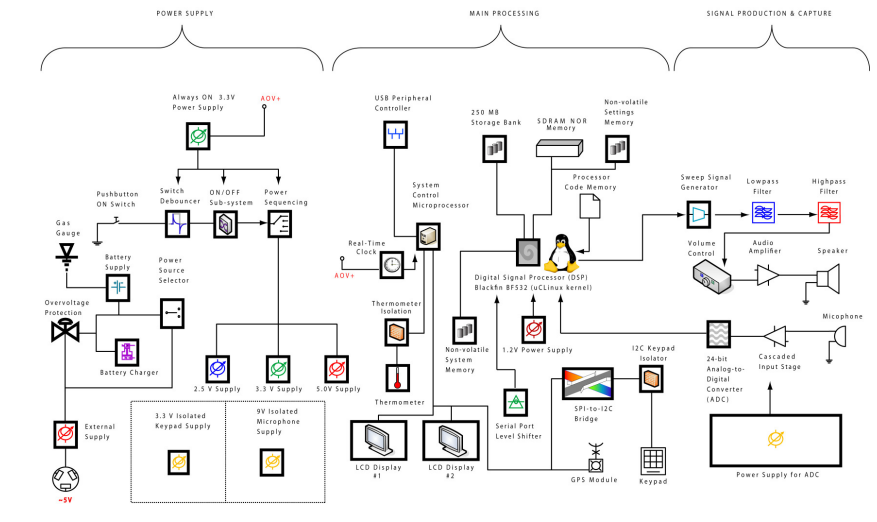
POWER SUPPLY

MAIN PROCESSING

SIGNAL PRODUCTION & CAPTURE

Always ON 3.3V Power Supply

AOV+

Pushbutton ON Switch

Switch Debouncer

ON/OFF Sub-system

Power Sequencing

Gas Gauge

Battery Supply

Power Source Selector

Overvoltage Protection

Battery Charger

2.5 V Supply

3.3 V Supply

5.0V Supply

External Supply

~5V

3.3 V Isolated Keypad Supply

9V Isolated Microphone Supply

USB Peripheral Controller

System Control Microprocessor

Real-Time Clock

AOV+

Thermometer Isolation

Thermometer

250 MB Storage Bank

SDRAM NOR Memory

Non-volatile Settings Memory

Processor Code Memory

Digital Signal Processor (DSP) Blackfin BF532 (uCLinux kernel)

Non-volatile System Memory

1.2V Power Supply

Serial Port Level Shifter

SPI-to-I2C Bridge

I2C Keypad Isolator

Keypad

GPS Module

LCD Display #1

LCD Display #2

Sweep Signal Generator

Lowpass Filter

Highpass Filter

Volume Control

Audio Amplifier

Speaker

Microphone

24-bit Analog-to-Digital Converter (ADC)

Cascaded Input Stage

Power Supply for ADC